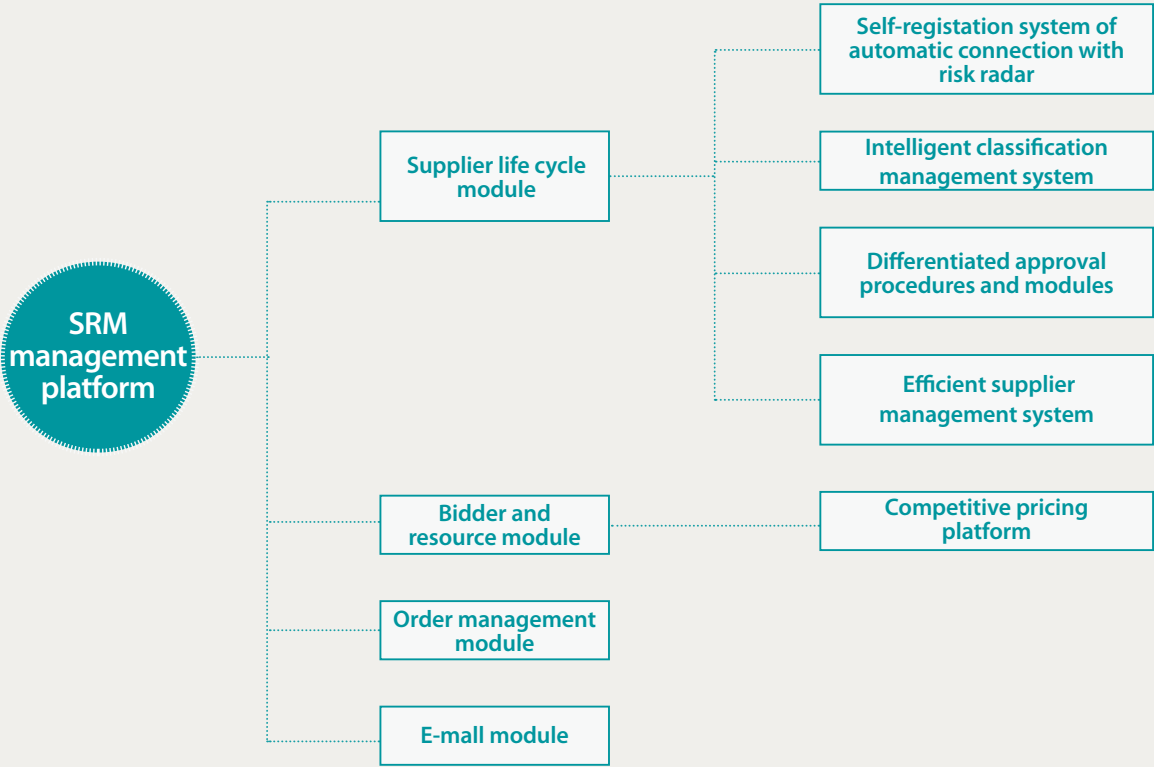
SRM management platform

Supplier life cycle module

Self-registation system of automatic connection with risk radar

Intelligent classification management system

Differentiated approval procedures and modules

Efficient supplier management system

Bidder and resource module

Competitive pricing platform

Order management module

E-mall module